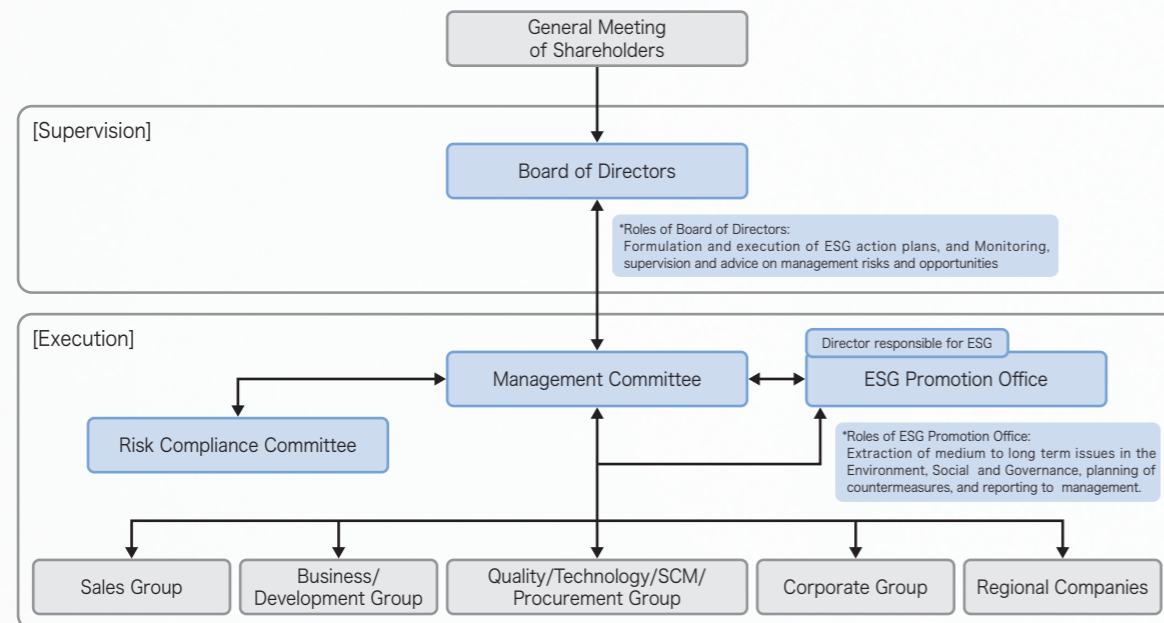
General Meeting of Shareholders

[Supervision]

Board of Directors

*Roles of Board of Directors:
Formulation and execution of ESG action plans, and Monitoring, supervision and advice on management risks and opportunities

[Execution]

Director responsible for ESG

Management Committee

ESG Promotion Office

Risk Compliance Committee

*Roles of ESG Promotion Office:
Extraction of medium to long term issues in the Environment, Social and Governance, planning of countermeasures, and reporting to management.

Sales Group

Business/ Development Group

Quality/Technology/SCM/ Procurement Group

Corporate Group

Regional Companies